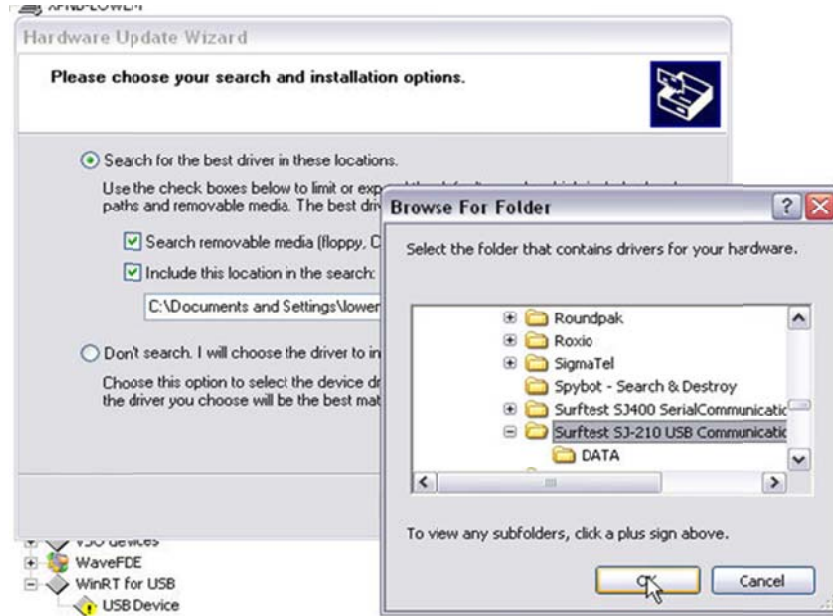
XPHB-LOWEM

Hardware Update Wizard

Please choose your search and installation options.

Search for the best driver in these locations.

Use the check boxes below to limit or exp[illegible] paths and removable media. The best driv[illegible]

Search removable media (floppy, C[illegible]

Include this location in the search:

C:\Documents and Settings\lower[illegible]

Don't search. I will choose the driver to in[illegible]

Choose this option to select the device dr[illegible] the driver you choose will be the best mat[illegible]

Browse For Folder

Select the folder that contains drivers for your hardware.

Roundpak

Roxio

SigmaTel

Spybot - Search & Destroy

Surftest SJ400 SerialCommunicatic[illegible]

Surftest SJ-210 USB Communicatic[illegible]

DATA

To view any subfolders, click a plus sign above.

OK

Cancel

VSO devices

WaveFDE

WinRT for USB

USB Device